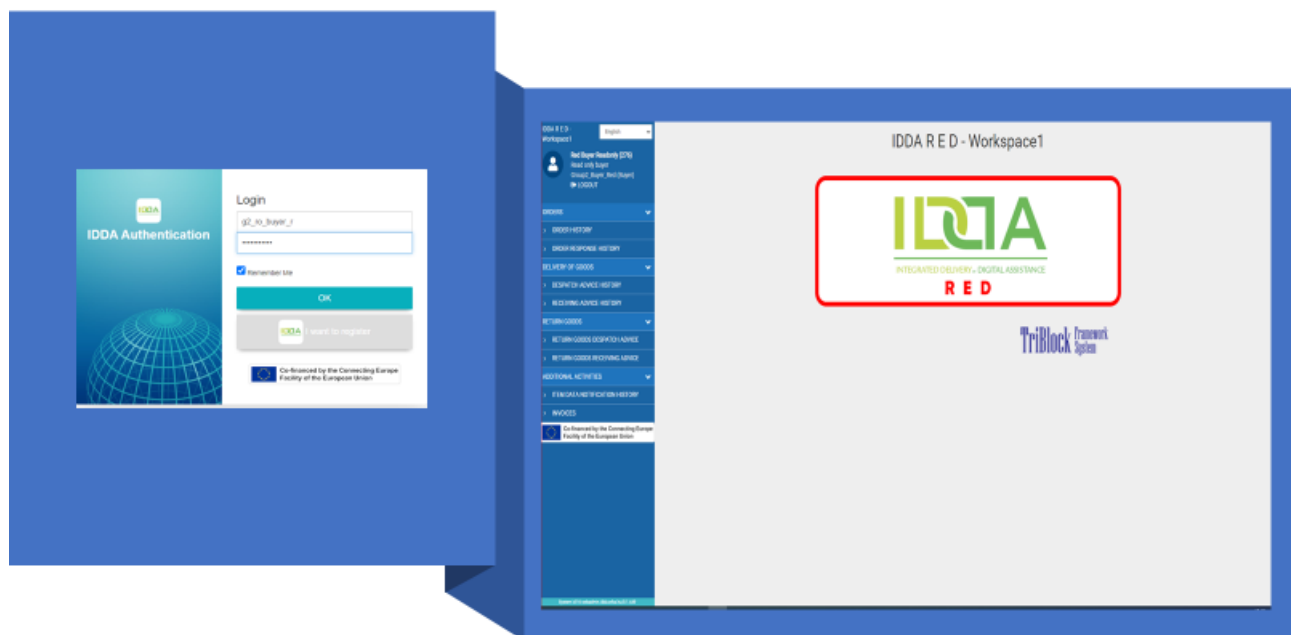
IDDA

IDDA Authentication

Login

g2_ro_buyer_r

••••••••••

Remember Me

OK

IDDA I want to register

Co-financed by the Connecting Europe Facility of the European Union

IDDA R E D - Workspace1

English

Red Buyer Readonly (376)
Read only buyer
Group2_Buyer_Red (buyer)
LOGOUT

ORDERS
ORDER HISTORY
ORDER RESPONSE HISTORY
DELIVERY OF GOODS
DESPATCH ADVICE HISTORY
RECEIVING ADVICE HISTORY
RETURN GOODS
RETURN GOODS DESPATCH ADVICE
RETURN GOODS RECEIVING ADVICE
ADDITIONAL ACTIVITIES
ITEM DATA NOTIFICATION HISTORY
INVOICES

Co-financed by the Connecting Europe Facility of the European Union

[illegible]

IDDA R E D - Workspace1

IDDA
INTEGRATED DELIVERY & DIGITAL ASSISTANCE
R E D

TriBlock Framework System